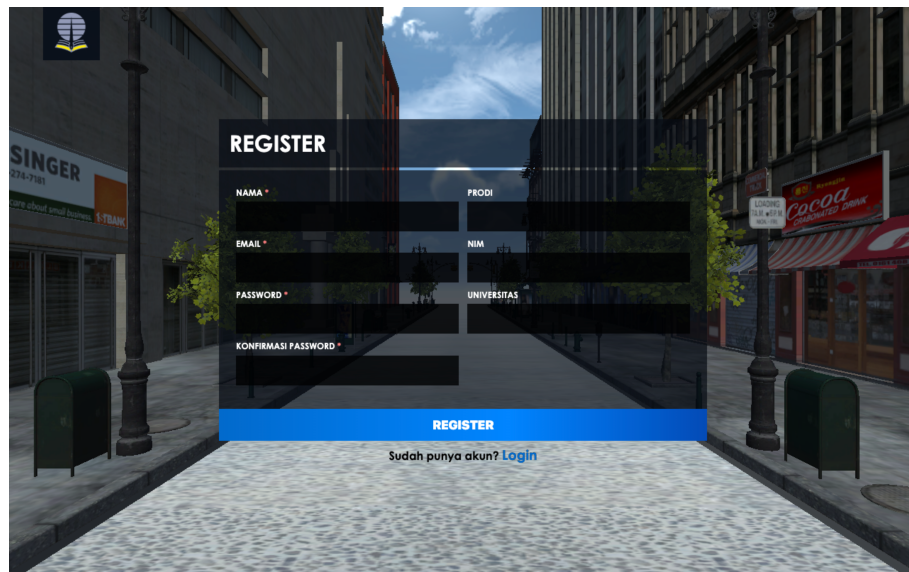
REGISTER

NAMA *

PRODI

EMAIL *

NIM

PASSWORD *

UNIVERSITAS

KONFIRMASI PASSWORD *

REGISTER

Sudah punya akun? Login

SINGER

274-7181

care about small business

I-TBANK

Cocoa

CARBONATED DRINK

LOADING
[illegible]